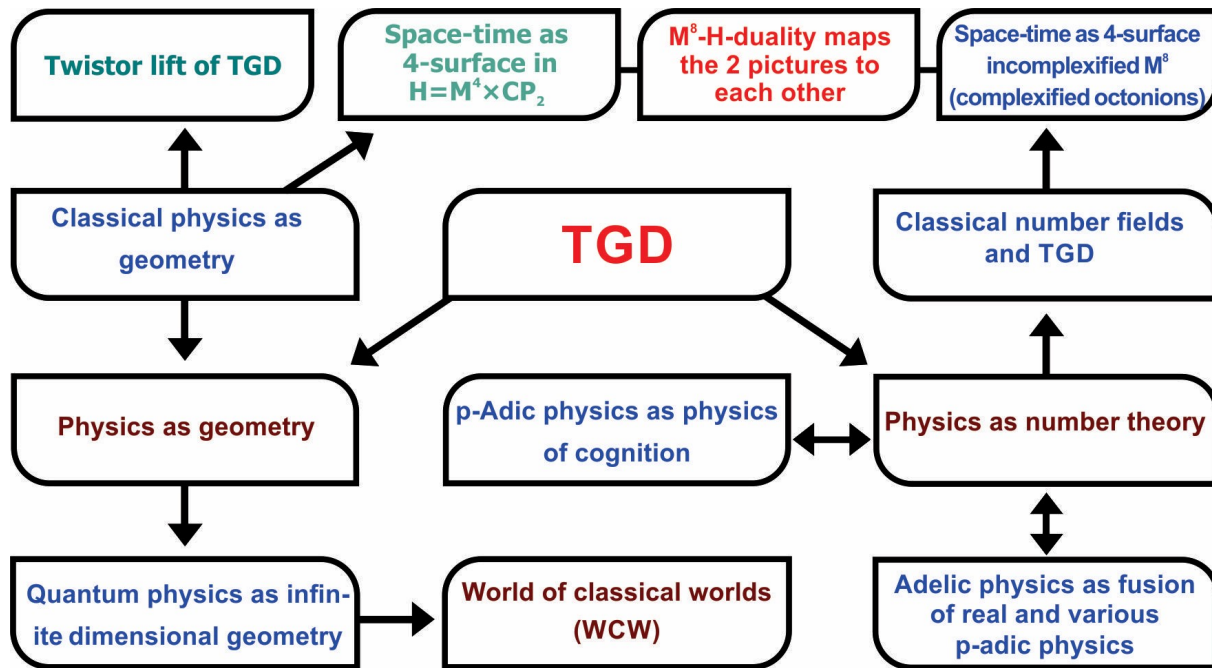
Twistor lift of TGD

Space-time as 4-surface in $H=M^4\times CP_2$

$M^8$-H-duality maps the 2 pictures to each other

Space-time as 4-surface incomplexified $M^8$ (complexified octonions)

Classical physics as geometry

TGD

Classical number fields and TGD

Physics as geometry

p-Adic physics as physics of cognition

Physics as number theory

Quantum physics as infinite dimensional geometry

World of classical worlds (WCW)

Adelic physics as fusion of real and various p-adic physics